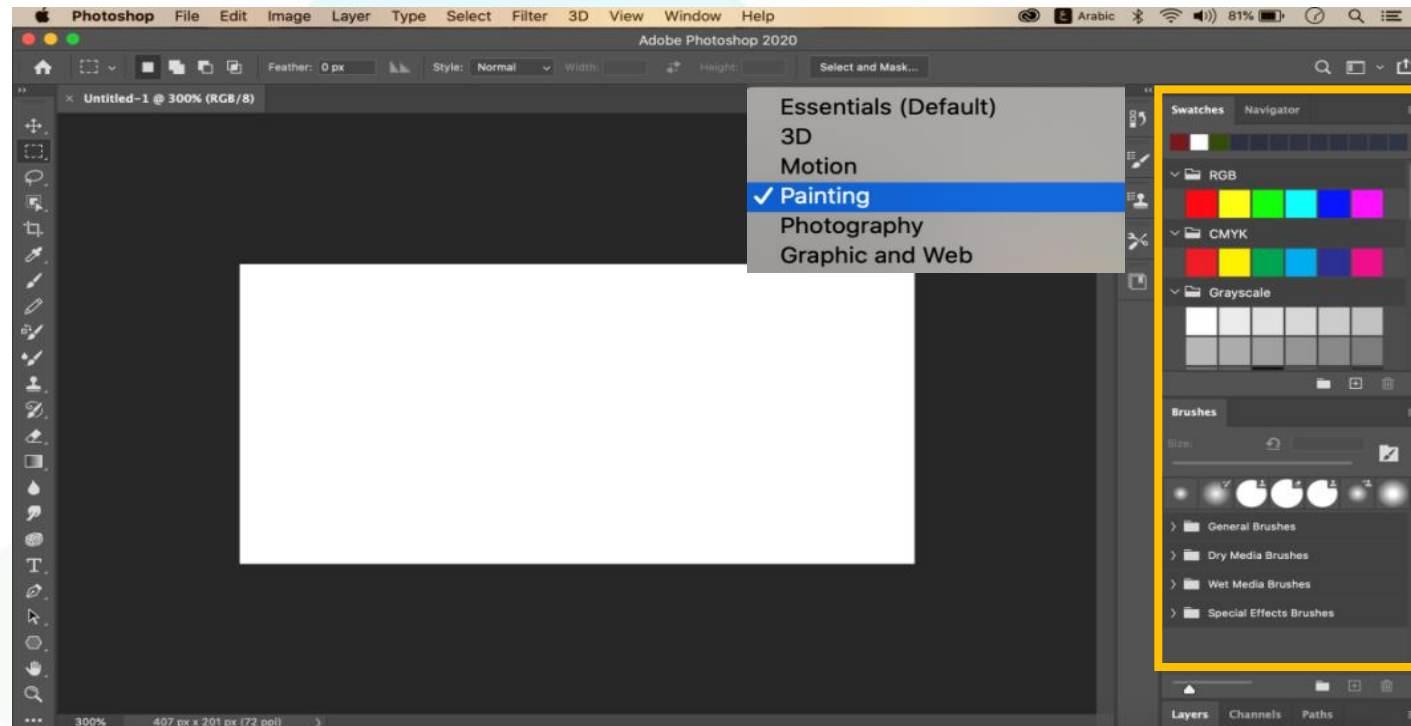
Photoshop File Edit Image Layer Type Select Filter 3D View Window Help

Arabic 81%

Adobe Photoshop 2020

Feather: 0 px Style: Normal Width: Height: Select and Mask...

Untitled-1 @ 300% (RGB/8)

Essentials (Default)
3D
Motion
✓ Painting
Photography
Graphic and Web

Swatches Navigator

RGB

CMYK

Grayscale

Brushes

Size:

General Brushes
Dry Media Brushes
Wet Media Brushes
Special Effects Brushes

Layers Channels Paths

300% 407 px x 201 px (72 ppi)